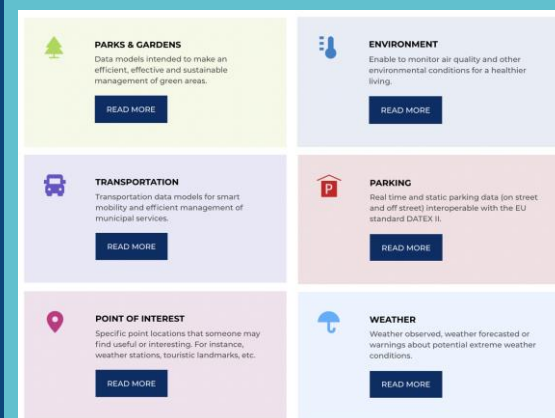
PARKS & GARDENS
Data models intended to make an efficient, effective and sustainable management of green areas.

READ MORE

ENVIRONMENT
Enable to monitor air quality and other environmental conditions for a healthier living.

READ MORE

TRANSPORTATION
Transportation data models for smart mobility and efficient management of municipal services.

READ MORE

P

PARKING
Real time and static parking data (on street and off street) interoperable with the EU standard DATEX II.

READ MORE

POINT OF INTEREST
Specific point locations that someone may find useful or interesting. For instance, weather stations, touristic landmarks, etc.

READ MORE

WEATHER
Weather observed, weather forecasted or warnings about potential extreme weather conditions.

READ MORE